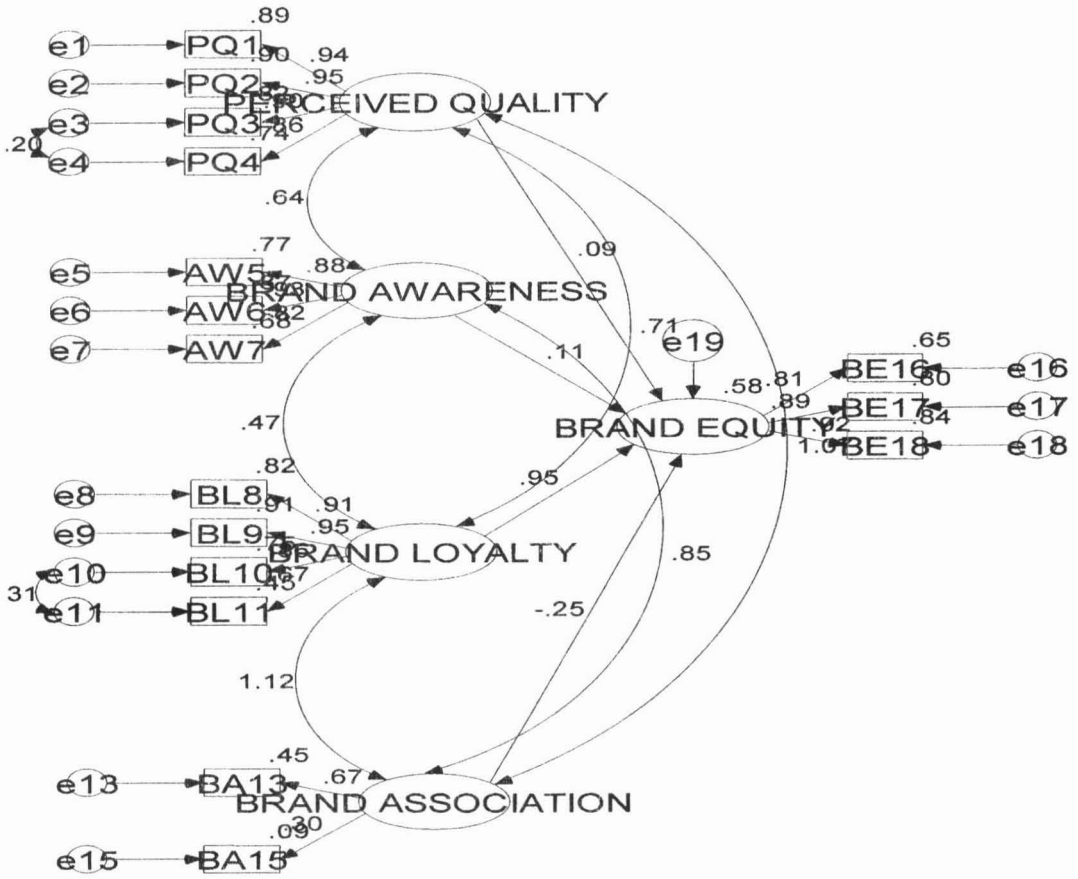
.89
e1 PQ1
.90 .94
e2 PQ2
.95
PERCEIVED QUALITY
e3 PQ3
.86
.20
e4 PQ4
.74
.64
.09
.77
e5 AW5
.88
BRAND AWARENESS
e6 AW6
.82
e7 AW7
.68
.71
e19
.11
.65
BE16 e16
.58 .81
.80
.89
BE17 e17
.92
.84
.47
BRAND EQUITY
1.0
BE18 e18
.82
e8 BL8
.91 .91
.95
e9 BL9
.95
BRAND LOYALTY
.85
e10 BL10
.87
31
.45
e11 BL11
-.25
1.12
.45
e13 BA13
.67
BRAND ASSOCIATION
.30
.09
e15 BA15